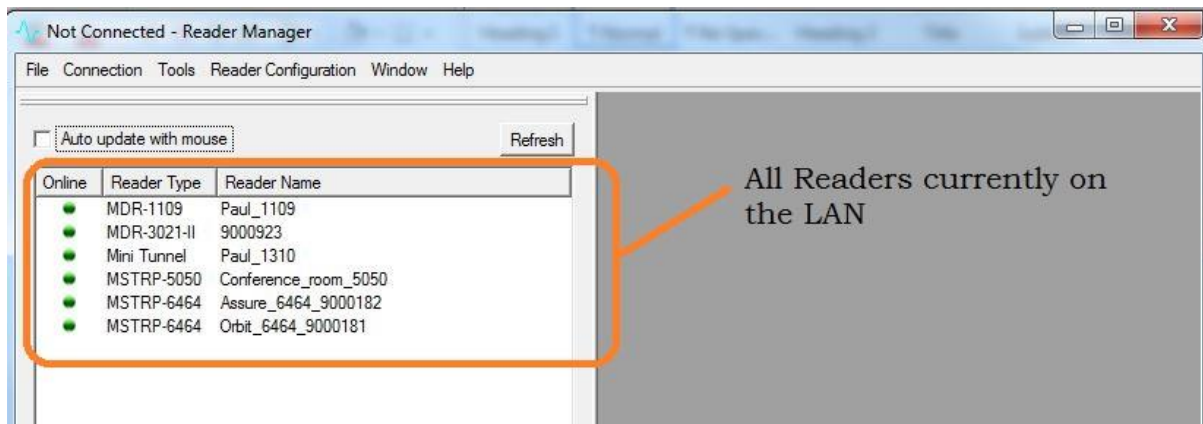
Not Connected - Reader Manager

File Connection Tools Reader Configuration Window Help

Auto update with mouse

Refresh

| Online | Reader Type | Reader Name |
|---|---|---|
| | MDR-1109 | Paul_1109 |
| | MDR-3021-II | 9000923 |
| | Mini Tunnel | Paul_1310 |
| | MSTRP-5050 | Conference_room_5050 |
| | MSTRP-6464 | Assure_6464_9000182 |
| | MSTRP-6464 | Orbit_6464_9000181 |

All Readers currently on the LAN